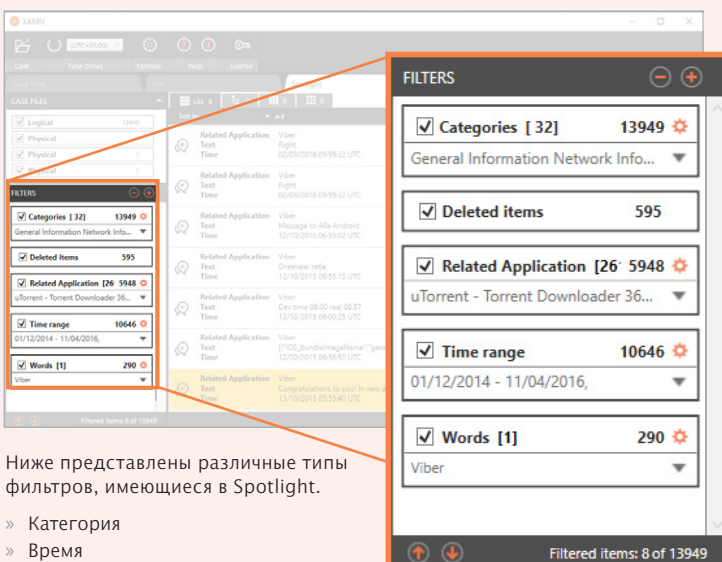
XAMN

(UTC+01:00)

Case Time Zones Options Help License

Case View

CASE FILES

Logical 13949

Physical

Physical

Physical

FILTERS

Categories [32] 13949

General Information Network Info...

Deleted items 595

Related Application [26 5948

uTorrent - Torrent Downloader 36...

Time range 10646

01/12/2014 - 11/04/2016,

Words [1] 290

Viber

Filtered items: 8 of 13949

Related Application Viber
Text Right
Time 02/03/2016 05:59:22 UTC

Related Application Viber
Text Right
Time 02/03/2016 05:59:22 UTC

Related Application Viber
Text Message to Alla Android
Time 12/10/2015 06:55:02 UTC

Related Application Viber
Text Отвечаю тебе
Time 12/10/2015 06:55:15 UTC

Related Application Viber
Text Dev time 08:00 real 08:57
Time 12/10/2015 08:00:25 UTC

Related Application Viber
Text [{"iOS_bundleImageName":"gene
Time 12/10/2015 06:58:32 UTC

Related Application Viber
Text Congratulations to you! In new a
Time 12/10/2015 05:55:40 UTC

FILTERS

Categories [32] 13949

General Information Network Info...

Deleted items 595

Related Application [26 5948

uTorrent - Torrent Downloader 36...

Time range 10646

01/12/2014 - 11/04/2016,

Words [1] 290

Viber

Filtered items: 8 of 13949

Ниже представлены различные типы фильтров, имеющиеся в Spotlight.

» Категория
» Время